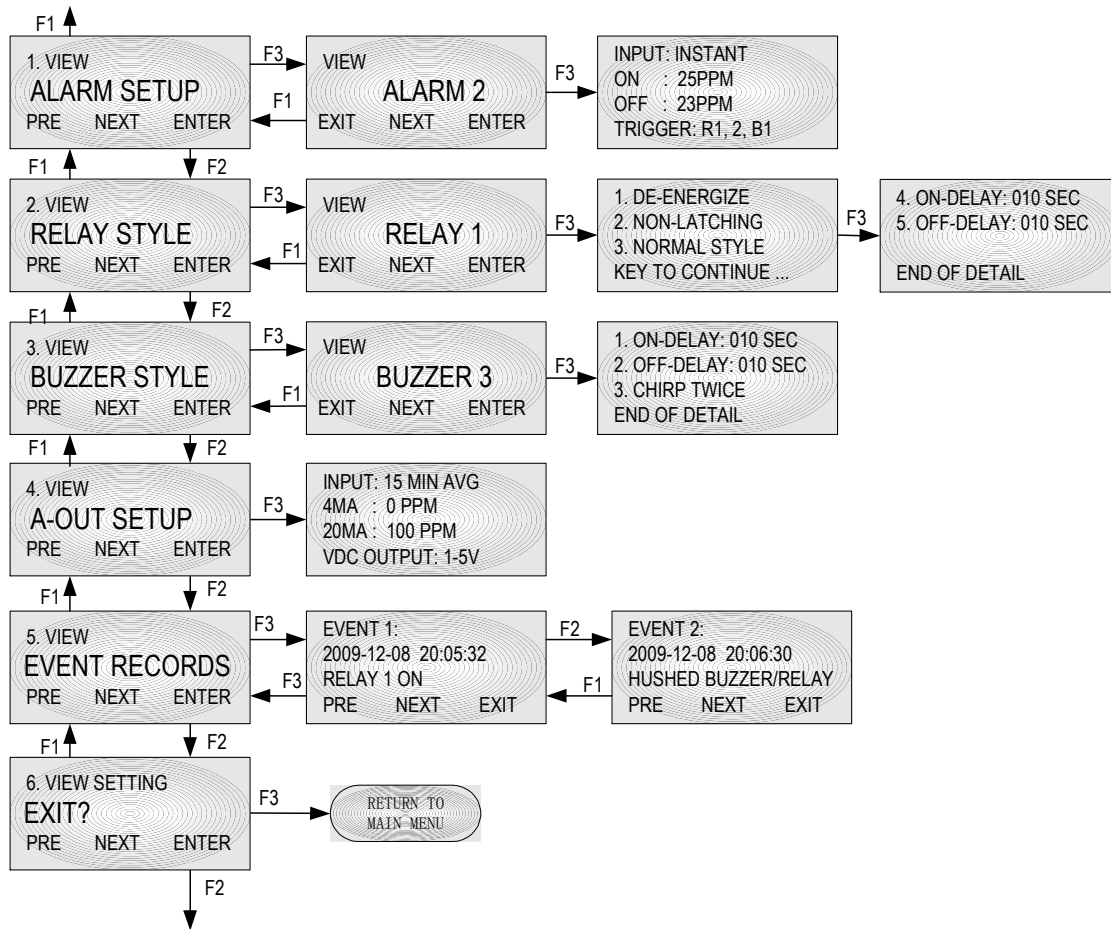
F1

1. VIEW
ALARM SETUP
PRE NEXT ENTER

F3
F1

VIEW
ALARM 2
EXIT NEXT ENTER

F3

INPUT: INSTANT
ON : 25PPM
OFF : 23PPM
TRIGGER: R1, 2, B1

F1 F2

2. VIEW
RELAY STYLE
PRE NEXT ENTER

F3
F1

VIEW
RELAY 1
EXIT NEXT ENTER

F3

1. DE-ENERGIZE
2. NON-LATCHING
3. NORMAL STYLE
KEY TO CONTINUE ...

F3

4. ON-DELAY: 010 SEC
5. OFF-DELAY: 010 SEC
END OF DETAIL

F1 F2

3. VIEW
BUZZER STYLE
PRE NEXT ENTER

F3
F1

VIEW
BUZZER 3
EXIT NEXT ENTER

F3

1. ON-DELAY: 010 SEC
2. OFF-DELAY: 010 SEC
3. CHIRP TWICE
END OF DETAIL

F1 F2

4. VIEW
A-OUT SETUP
PRE NEXT ENTER

F3

INPUT: 15 MIN AVG
4MA : 0 PPM
20MA : 100 PPM
VDC OUTPUT: 1-5V

F1 F2

5. VIEW
EVENT RECORDS
PRE NEXT ENTER

F3
F3

EVENT 1:
2009-12-08 20:05:32
RELAY 1 ON
PRE NEXT EXIT

F2
F1

EVENT 2:
2009-12-08 20:06:30
HUSHED BUZZER/RELAY
PRE NEXT EXIT

F1 F2

6. VIEW SETTING
EXIT?
PRE NEXT ENTER

F3

RETURN TO
MAIN MENU

F2